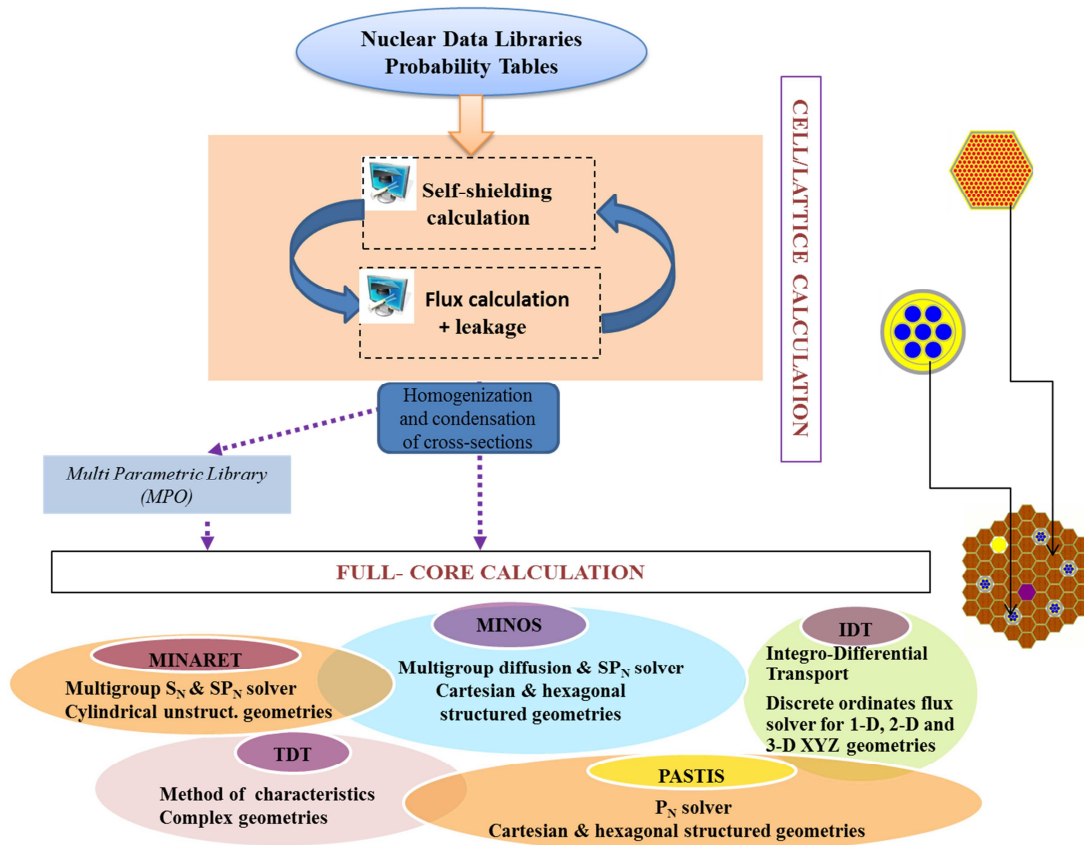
Nuclear Data Libraries
Probability Tables

Self-shielding calculation

Flux calculation + leakage

CELL/LATTICE CALCULATION

Homogenization and condensation of cross-sections

*Multi Parametric Library (MPO)*

FULL- CORE CALCULATION

MINOS
Multigroup diffusion & $SP_N$ solver
Cartesian & hexagonal structured geometries

MINARET
Multigroup $S_N$ & $SP_N$ solver
Cylindrical unstruct. geometries

IDT
Integro-Differential Transport
Discrete ordinates flux solver for 1-D, 2-D and 3-D XYZ geometries

TDT
Method of characteristics
Complex geometries

PASTIS
$P_N$ solver
Cartesian & hexagonal structured geometries